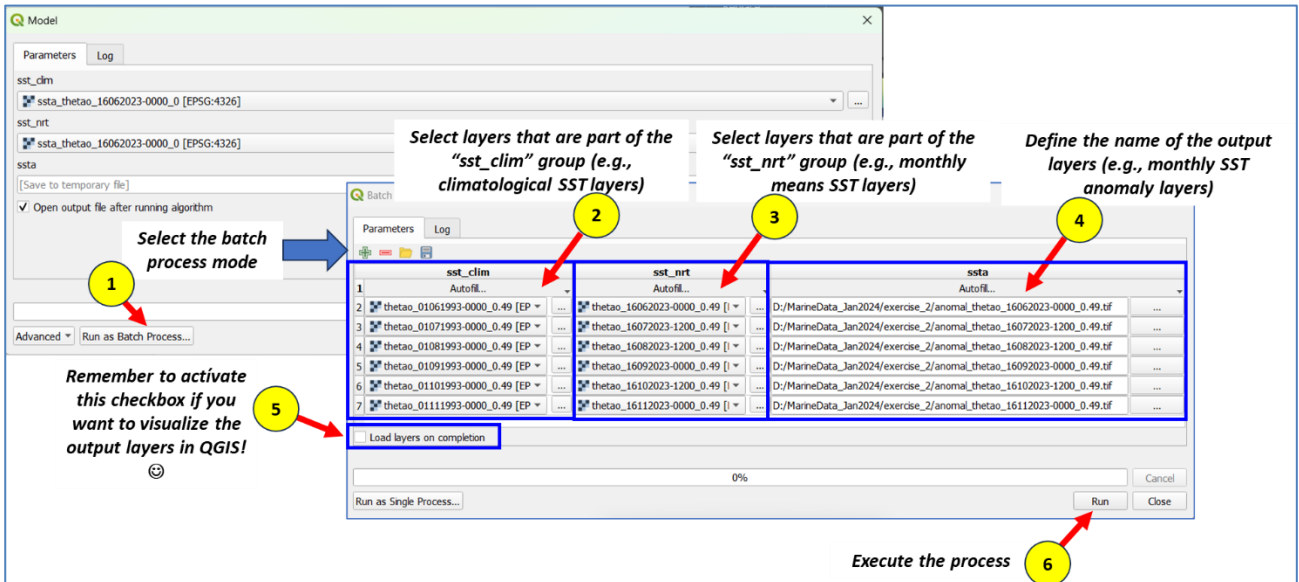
Model

Parameters Log

sst_clim
ssta_thetao_16062023-0000_0 [EPSG:4326]
sst_nrt
ssta_thetao_16062023-0000_0 [EPSG:4326]
ssta
[Save to temporary file]
Open output file after running algorithm

Advanced Run as Batch Process...

Select the batch process mode

1

Remember to activate this checkbox if you want to visualize the output layers in QGIS! ☺

5

Select layers that are part of the "sst_clim" group (e.g., climatological SST layers)

2

Select layers that are part of the "sst_nrt" group (e.g., monthly means SST layers)

3

Define the name of the output layers (e.g., monthly SST anomaly layers)

4

Batch

Parameters Log

| | sst_clim | sst_nrt | ssta |
|---|---|---|---|
| 1 | Autofill... | Autofill... | Autofill... |
| 2 | thetao_01061993-0000_0.49 [EP | thetao_16062023-0000_0.49 [I | D:/MarineData_Jan2024/exercise_2/anomal_thetao_16062023-0000_0.49.tif |
| 3 | thetao_01071993-0000_0.49 [EP | thetao_16072023-1200_0.49 [I | D:/MarineData_Jan2024/exercise_2/anomal_thetao_16072023-1200_0.49.tif |
| 4 | thetao_01081993-0000_0.49 [EP | thetao_16082023-1200_0.49 [I | D:/MarineData_Jan2024/exercise_2/anomal_thetao_16082023-1200_0.49.tif |
| 5 | thetao_01091993-0000_0.49 [EP | thetao_16092023-0000_0.49 [I | D:/MarineData_Jan2024/exercise_2/anomal_thetao_16092023-0000_0.49.tif |
| 6 | thetao_01101993-0000_0.49 [EP | thetao_16102023-1200_0.49 [I | D:/MarineData_Jan2024/exercise_2/anomal_thetao_16102023-1200_0.49.tif |
| 7 | thetao_01111993-0000_0.49 [EP | thetao_16112023-0000_0.49 [I | D:/MarineData_Jan2024/exercise_2/anomal_thetao_16112023-0000_0.49.tif |

Load layers on completion

0%

Cancel

Run as Single Process...

Run Close

Execute the process

6